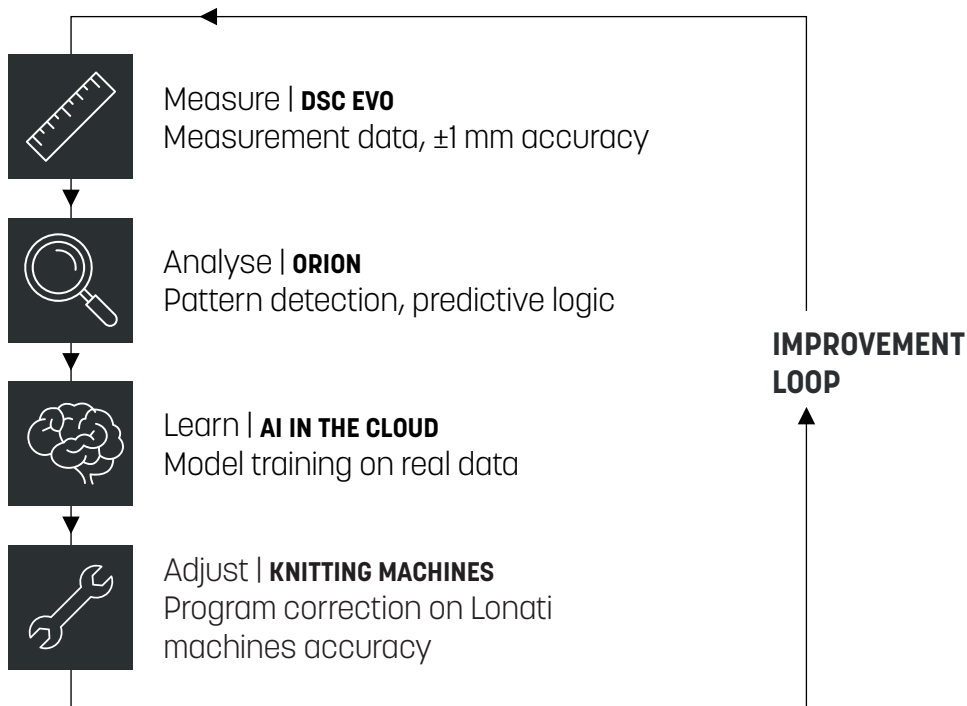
Measure | **DSC EVO**
Measurement data, ±1 mm accuracy

Analyse | **ORION**
Pattern detection, predictive logic

Learn | **AI IN THE CLOUD**
Model training on real data

Adjust | **KNITTING MACHINES**
Program correction on Lonati machines accuracy

**IMPROVEMENT LOOP**